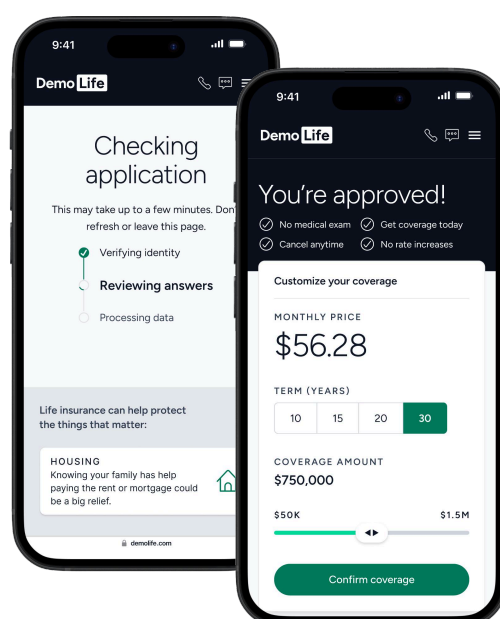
9:41

Demo Life

Checking application

This may take up to a few minutes. Don refresh or leave this page.

Verifying identity

Reviewing answers

Processing data

Life insurance can help protect the things that matter:

HOUSING
Knowing your family has help paying the rent or mortgage could be a big relief.

demolife.com

9:41

Demo Life

You're approved!

No medical exam
Get coverage today
Cancel anytime
No rate increases

Customize your coverage

MONTHLY PRICE

$56.28

TERM (YEARS)

| 10 | 15 | 20 | 30 |
|---|---|---|---|

COVERAGE AMOUNT

$750,000

$50K

$1.5M

Confirm coverage